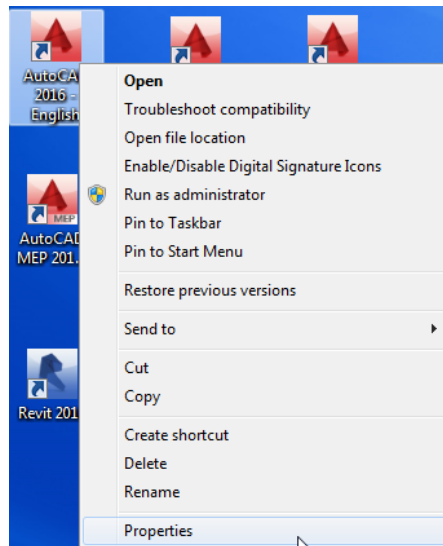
AutoCAD 2016 - English

AutoCAD MEP 201

MEP

Revit 201

Open
Troubleshoot compatibility
Open file location
Enable/Disable Digital Signature Icons
Run as administrator
Pin to Taskbar
Pin to Start Menu
Restore previous versions
Send to
Cut
Copy
Create shortcut
Delete
Rename
Properties